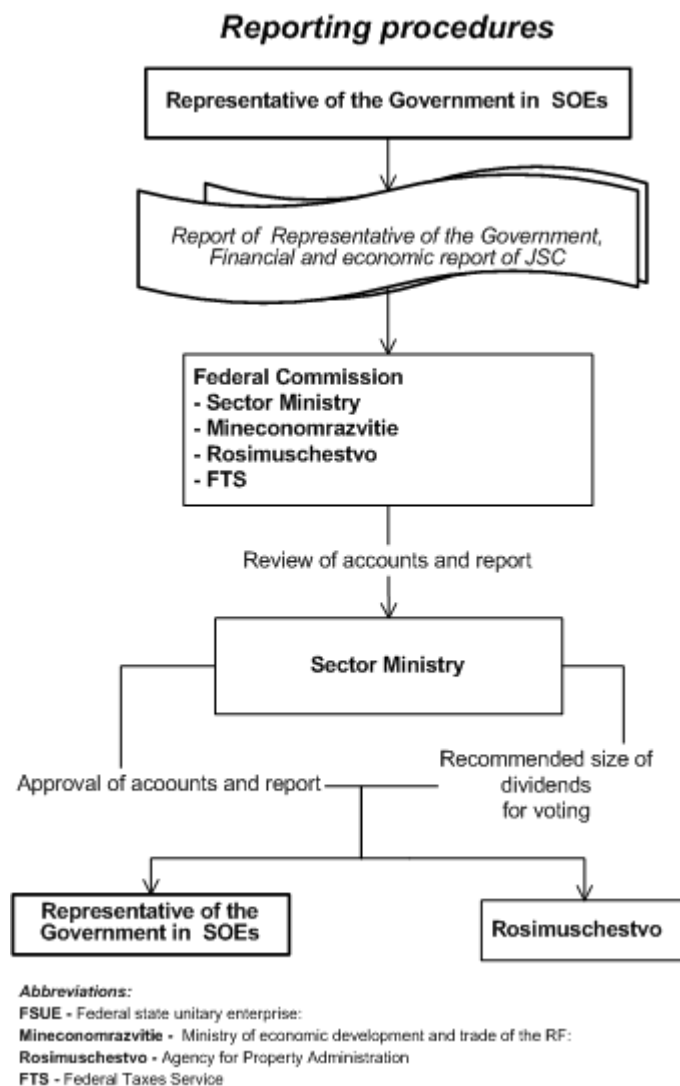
Reporting procedures

Representative of the Government in SOEs

Report of Representative of the Government, Financial and economic report of JSC

Federal Commission
- Sector Ministry
- Mineconomrazvitie
- Rosimuschestvo
- FTS

Review of accounts and report

Sector Ministry

Approval of acoounts and report

Recommended size of dividends for voting

Representative of the Government in SOEs

Rosimuschestvo

Abbreviations:
FSUE - Federal state unitary enterprise:
Mineconomrazvitie - Ministry of economic development and trade of the RF:
Rosimuschestvo - Agency for Property Administration
FTS - Federal Taxes Service